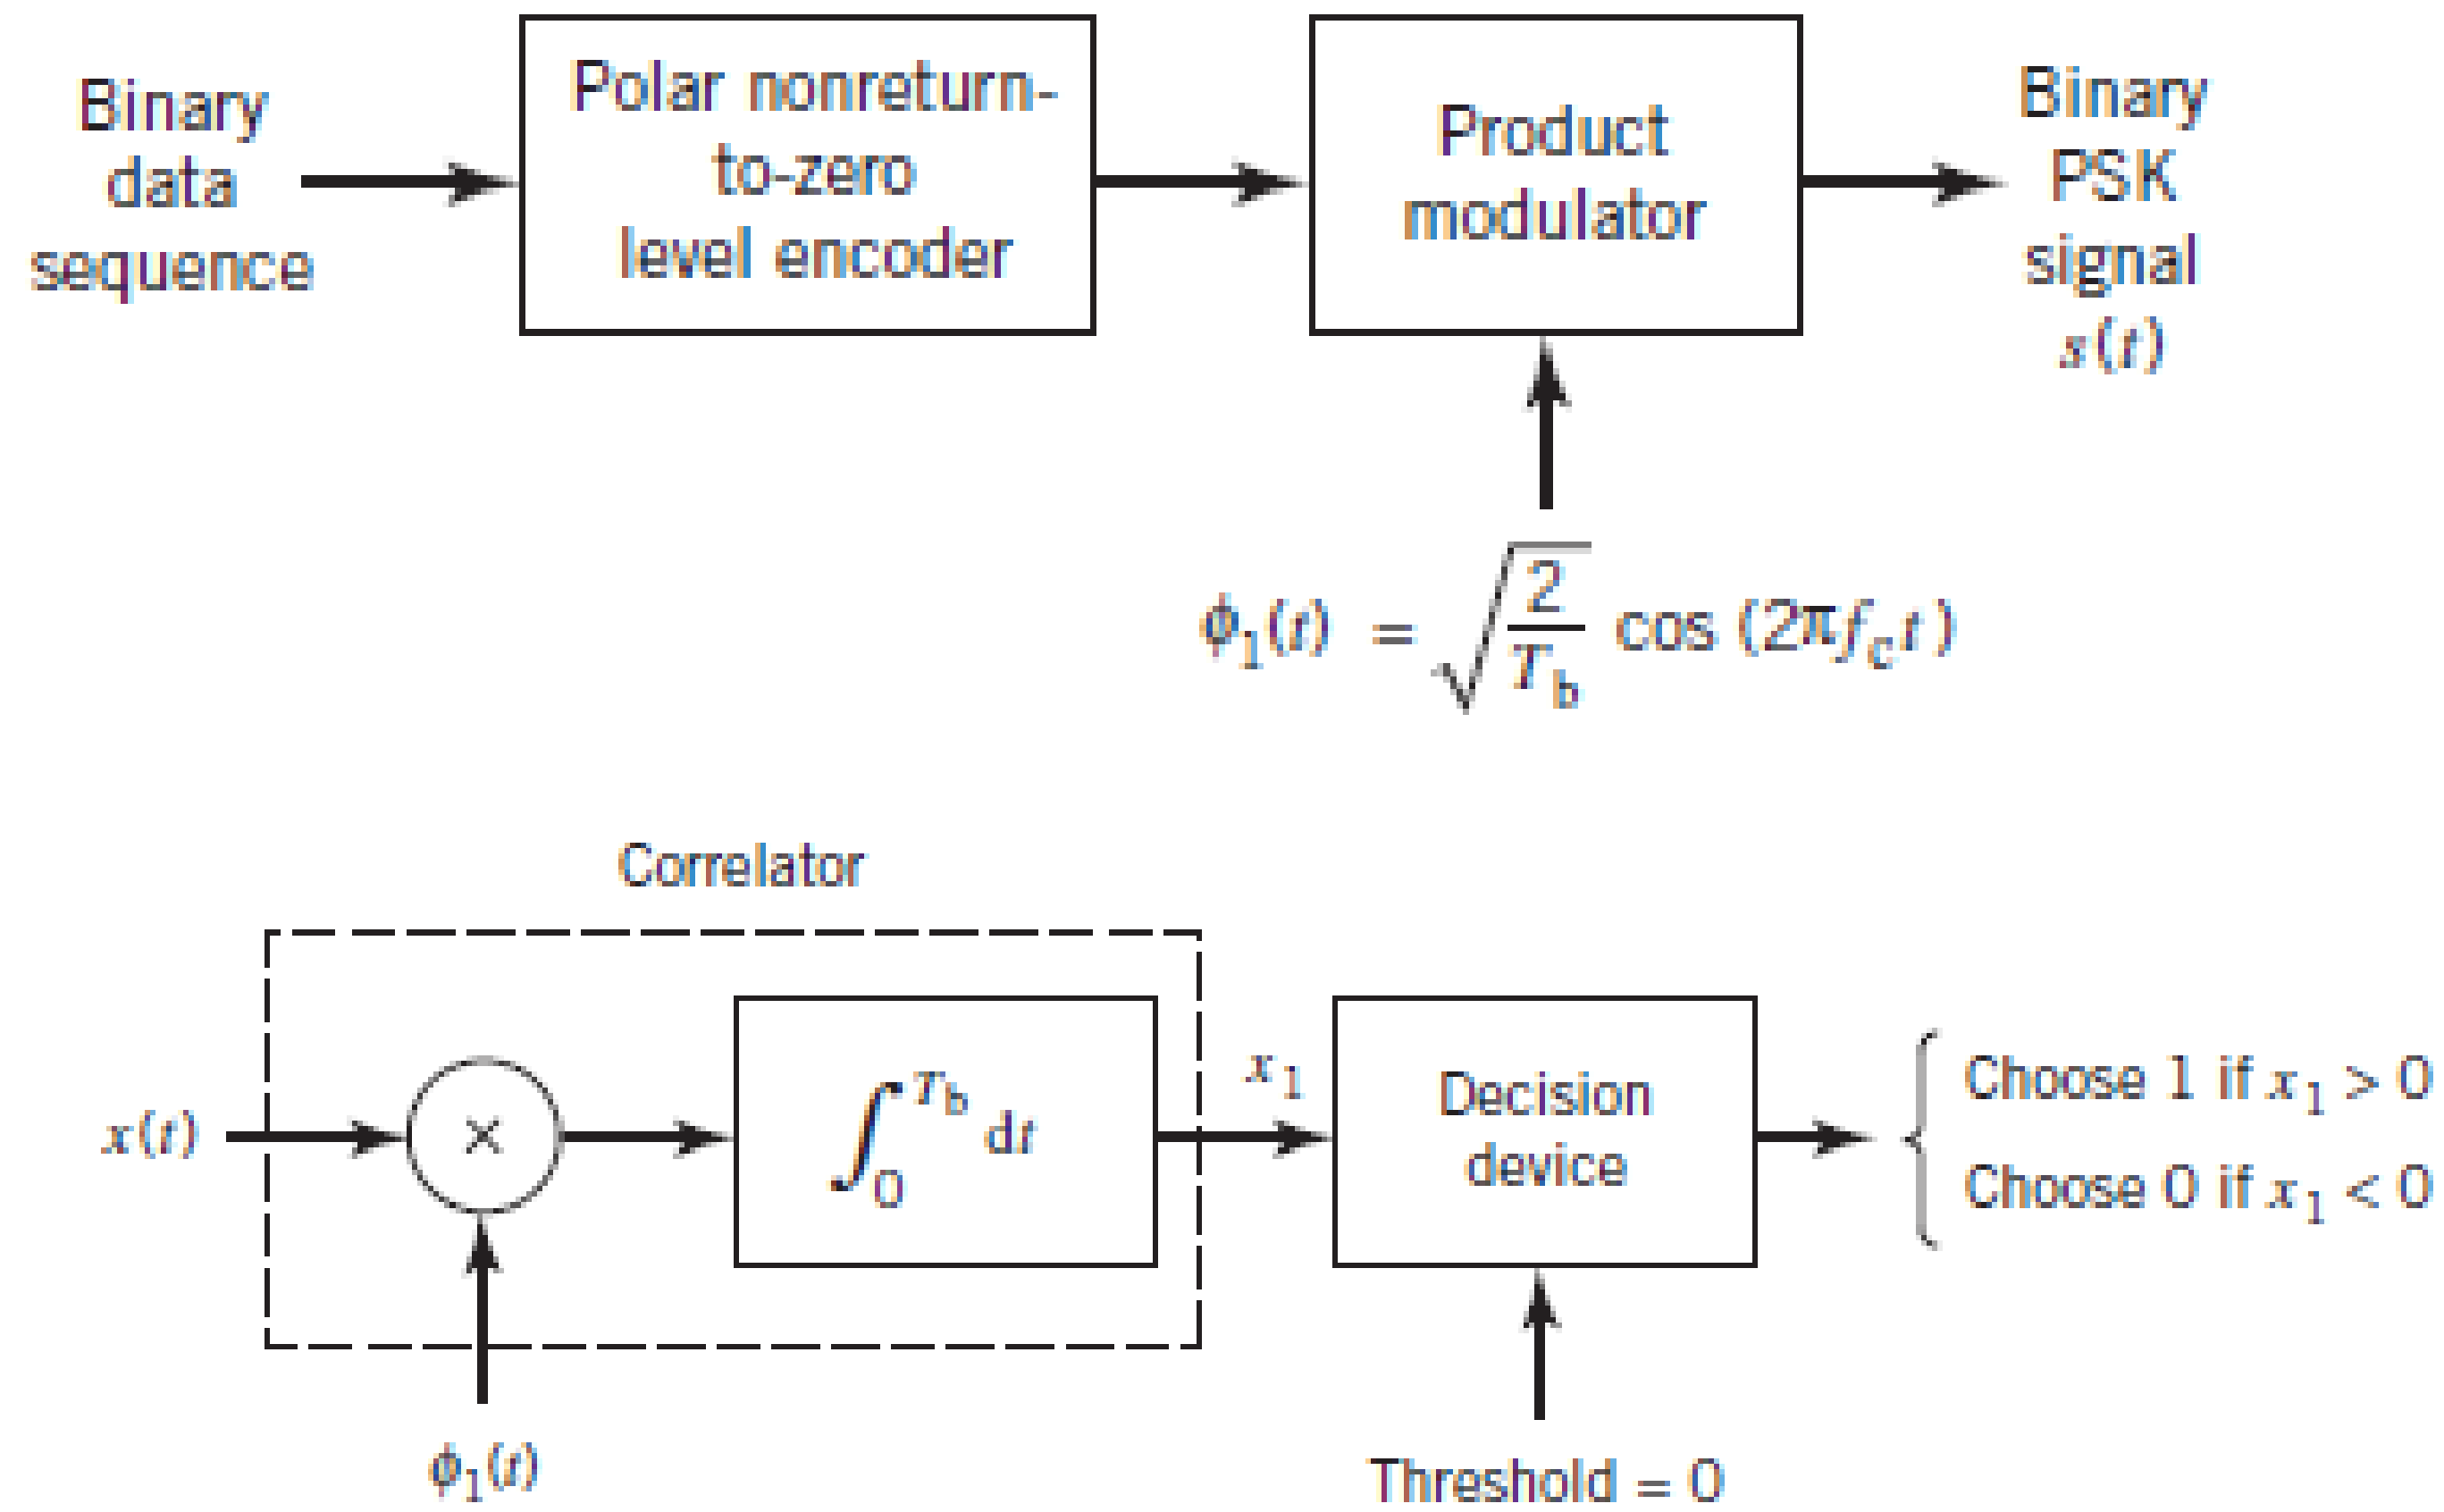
Binary data sequence

Polar nonreturn-to-zero level encoder

Product modulator

Binary PSK signal $s(t)$

$\phi_1(t) = \sqrt{\frac{2}{T_b}} \cos(2\pi f_c t)$

Correlator

$x(t)$

$\times$

$\int_0^{T_b} dt$

$x_1$

Decision device

Choose 1 if $x_1 > 0$
Choose 0 if $x_1 < 0$

$\phi_1(t)$

Threshold = 0